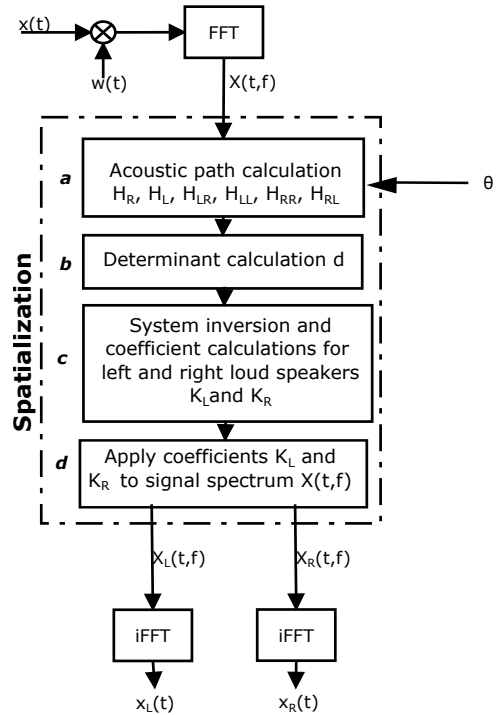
x(t)

w(t)

FFT

X(t,f)

Spatialization

a

Acoustic path calculation $H_R$, $H_L$, $H_{LR}$, $H_{LL}$, $H_{RR}$, $H_{RL}$

θ

b

Determinant calculation d

c

System inversion and coefficient calculations for left and right loud speakers $K_L$and $K_R$

d

Apply coefficients $K_L$ and $K_R$ to signal spectrum X(t,f)

$X_L$(t,f)

$X_R$(t,f)

iFFT

iFFT

$x_L$(t)

$x_R$(t)